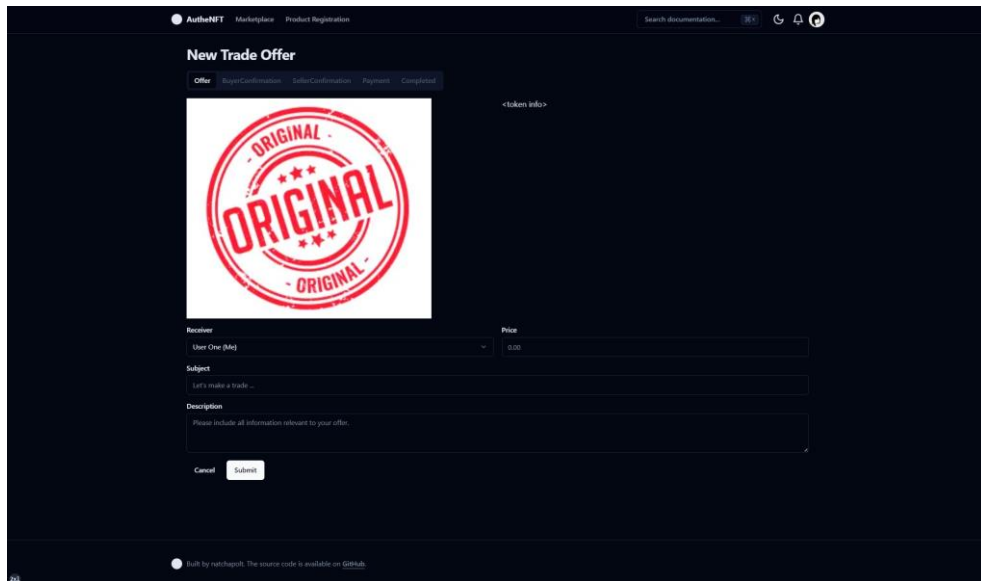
AutheNFT Marketplace Product Registration

Search documentation... ⌘K

New Trade Offer

Offer BuyerConfirmation SellerConfirmation Payment Completed

ORIGINAL
ORIGINAL
ORIGINAL

<token info>

Receiver
User One (Me)

Price
0.00

Subject
Let's make a trade ...

Description
Please include all information relevant to your offer.

Cancel Submit

Built by natchapolt. The source code is available on GitHub.

2x1